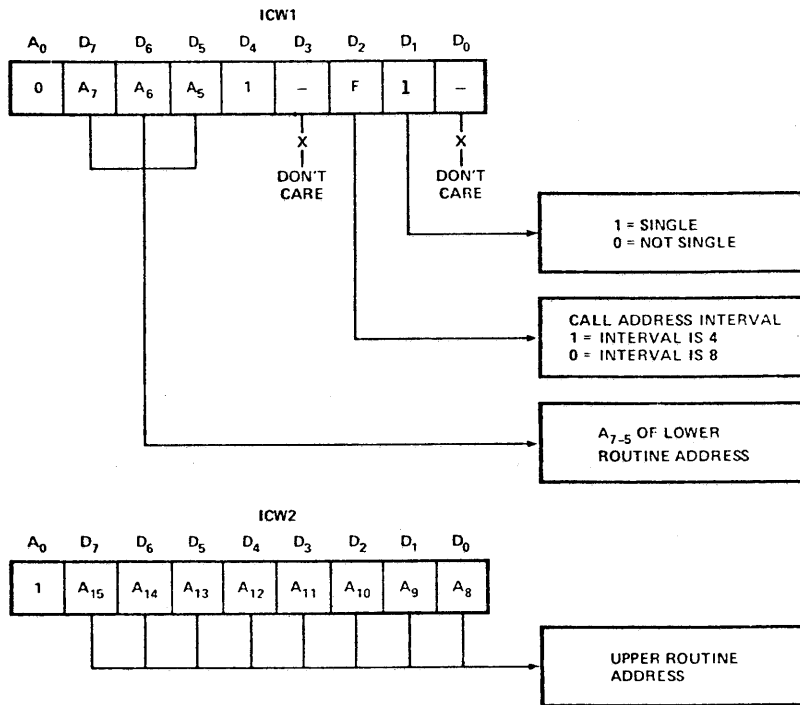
ICW1

| $A_0$ | $D_7$ | $D_6$ | $D_5$ | $D_4$ | $D_3$ | $D_2$ | $D_1$ | $D_0$ |
|---|---|---|---|---|---|---|---|---|
| 0 | $A_7$ | $A_6$ | $A_5$ | 1 | – | F | 1 | – |

X
DON'T CARE

X
DON'T CARE

1 = SINGLE
0 = NOT SINGLE

CALL ADDRESS INTERVAL
1 = INTERVAL IS 4
0 = INTERVAL IS 8

$A_{7-5}$ OF LOWER ROUTINE ADDRESS

ICW2

| $A_0$ | $D_7$ | $D_6$ | $D_5$ | $D_4$ | $D_3$ | $D_2$ | $D_1$ | $D_0$ |
|---|---|---|---|---|---|---|---|---|
| 1 | $A_{15}$ | $A_{14}$ | $A_{13}$ | $A_{12}$ | $A_{11}$ | $A_{10}$ | $A_9$ | $A_8$ |

UPPER ROUTINE ADDRESS